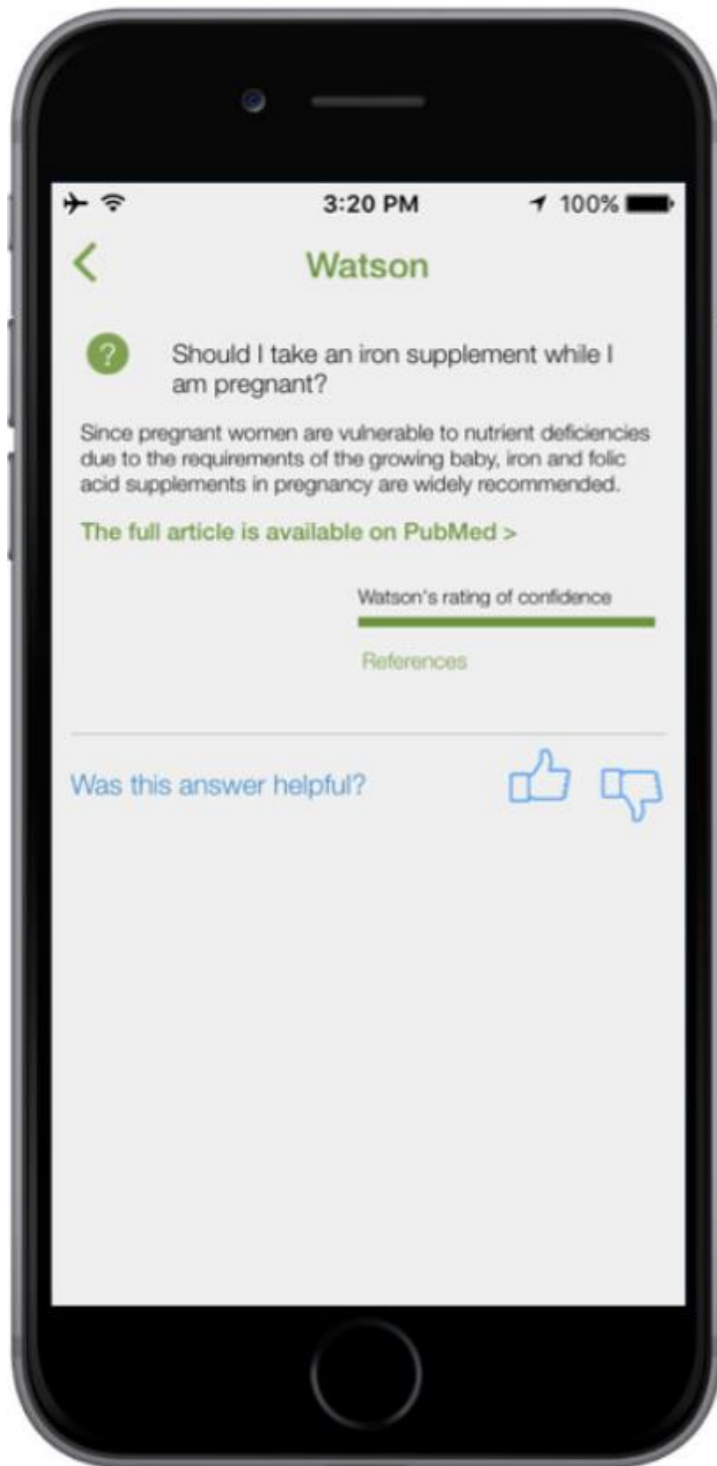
3:20 PM

100%

<

Watson

?

Should I take an iron supplement while I am pregnant?

Since pregnant women are vulnerable to nutrient deficiencies due to the requirements of the growing baby, iron and folic acid supplements in pregnancy are widely recommended.

The full article is available on PubMed >

Watson's rating of confidence

References

Was this answer helpful?